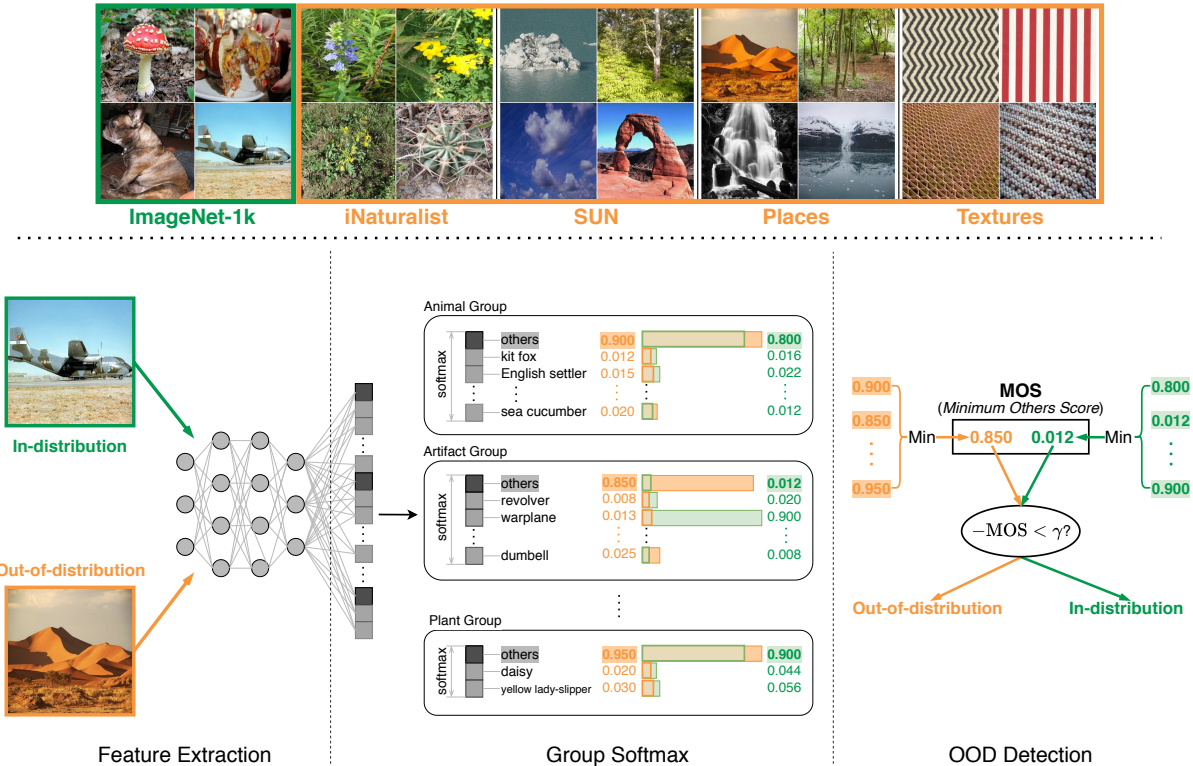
ImageNet-1k iNaturalist SUN Places Textures

In-distribution

Out-of-distribution

Animal Group

softmax

others 0.900 0.800
kit fox 0.012 0.016
English settler 0.015 0.022
⋮ ⋮ ⋮
sea cucumber 0.020 0.012

Artifact Group

softmax

others 0.850 0.012
revolver 0.008 0.020
warplane 0.013 0.900
⋮ ⋮ ⋮
dumbell 0.025 0.008

⋮

Plant Group

softmax

others 0.950 0.900
daisy 0.020 0.044
yellow lady-slipper 0.030 0.056

0.900
0.850
⋮
0.950

Min

MOS
(Minimum Others Score)

0.850 0.012

Min

0.800
0.012
⋮
0.900

$-\text{MOS} < \gamma?$

Out-of-distribution In-distribution

Feature Extraction Group Softmax OOD Detection